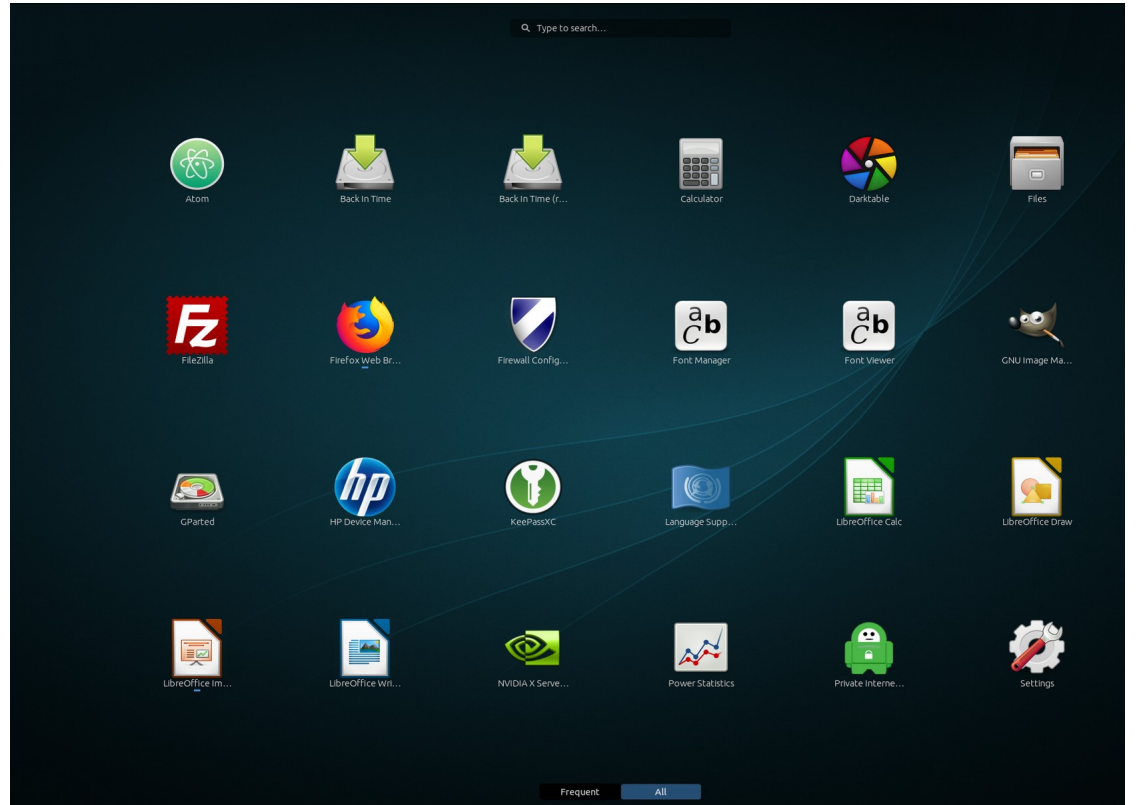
Type to search...

Atom
Back In Time
Back In Time (r...
Calculator
Darktable
Files

FileZilla
Firefox Web Br...
Firewall Config...
Font Manager
Font Viewer
GNU Image Ma...

GParted
HP Device Man...
KeePassXC
Language Supp...
LibreOffice Calc
LibreOffice Draw

LibreOffice Im...
LibreOffice Wri...
NVIDIA X Serve...
Power Statistics
Private Interne...
Settings

Frequent
All